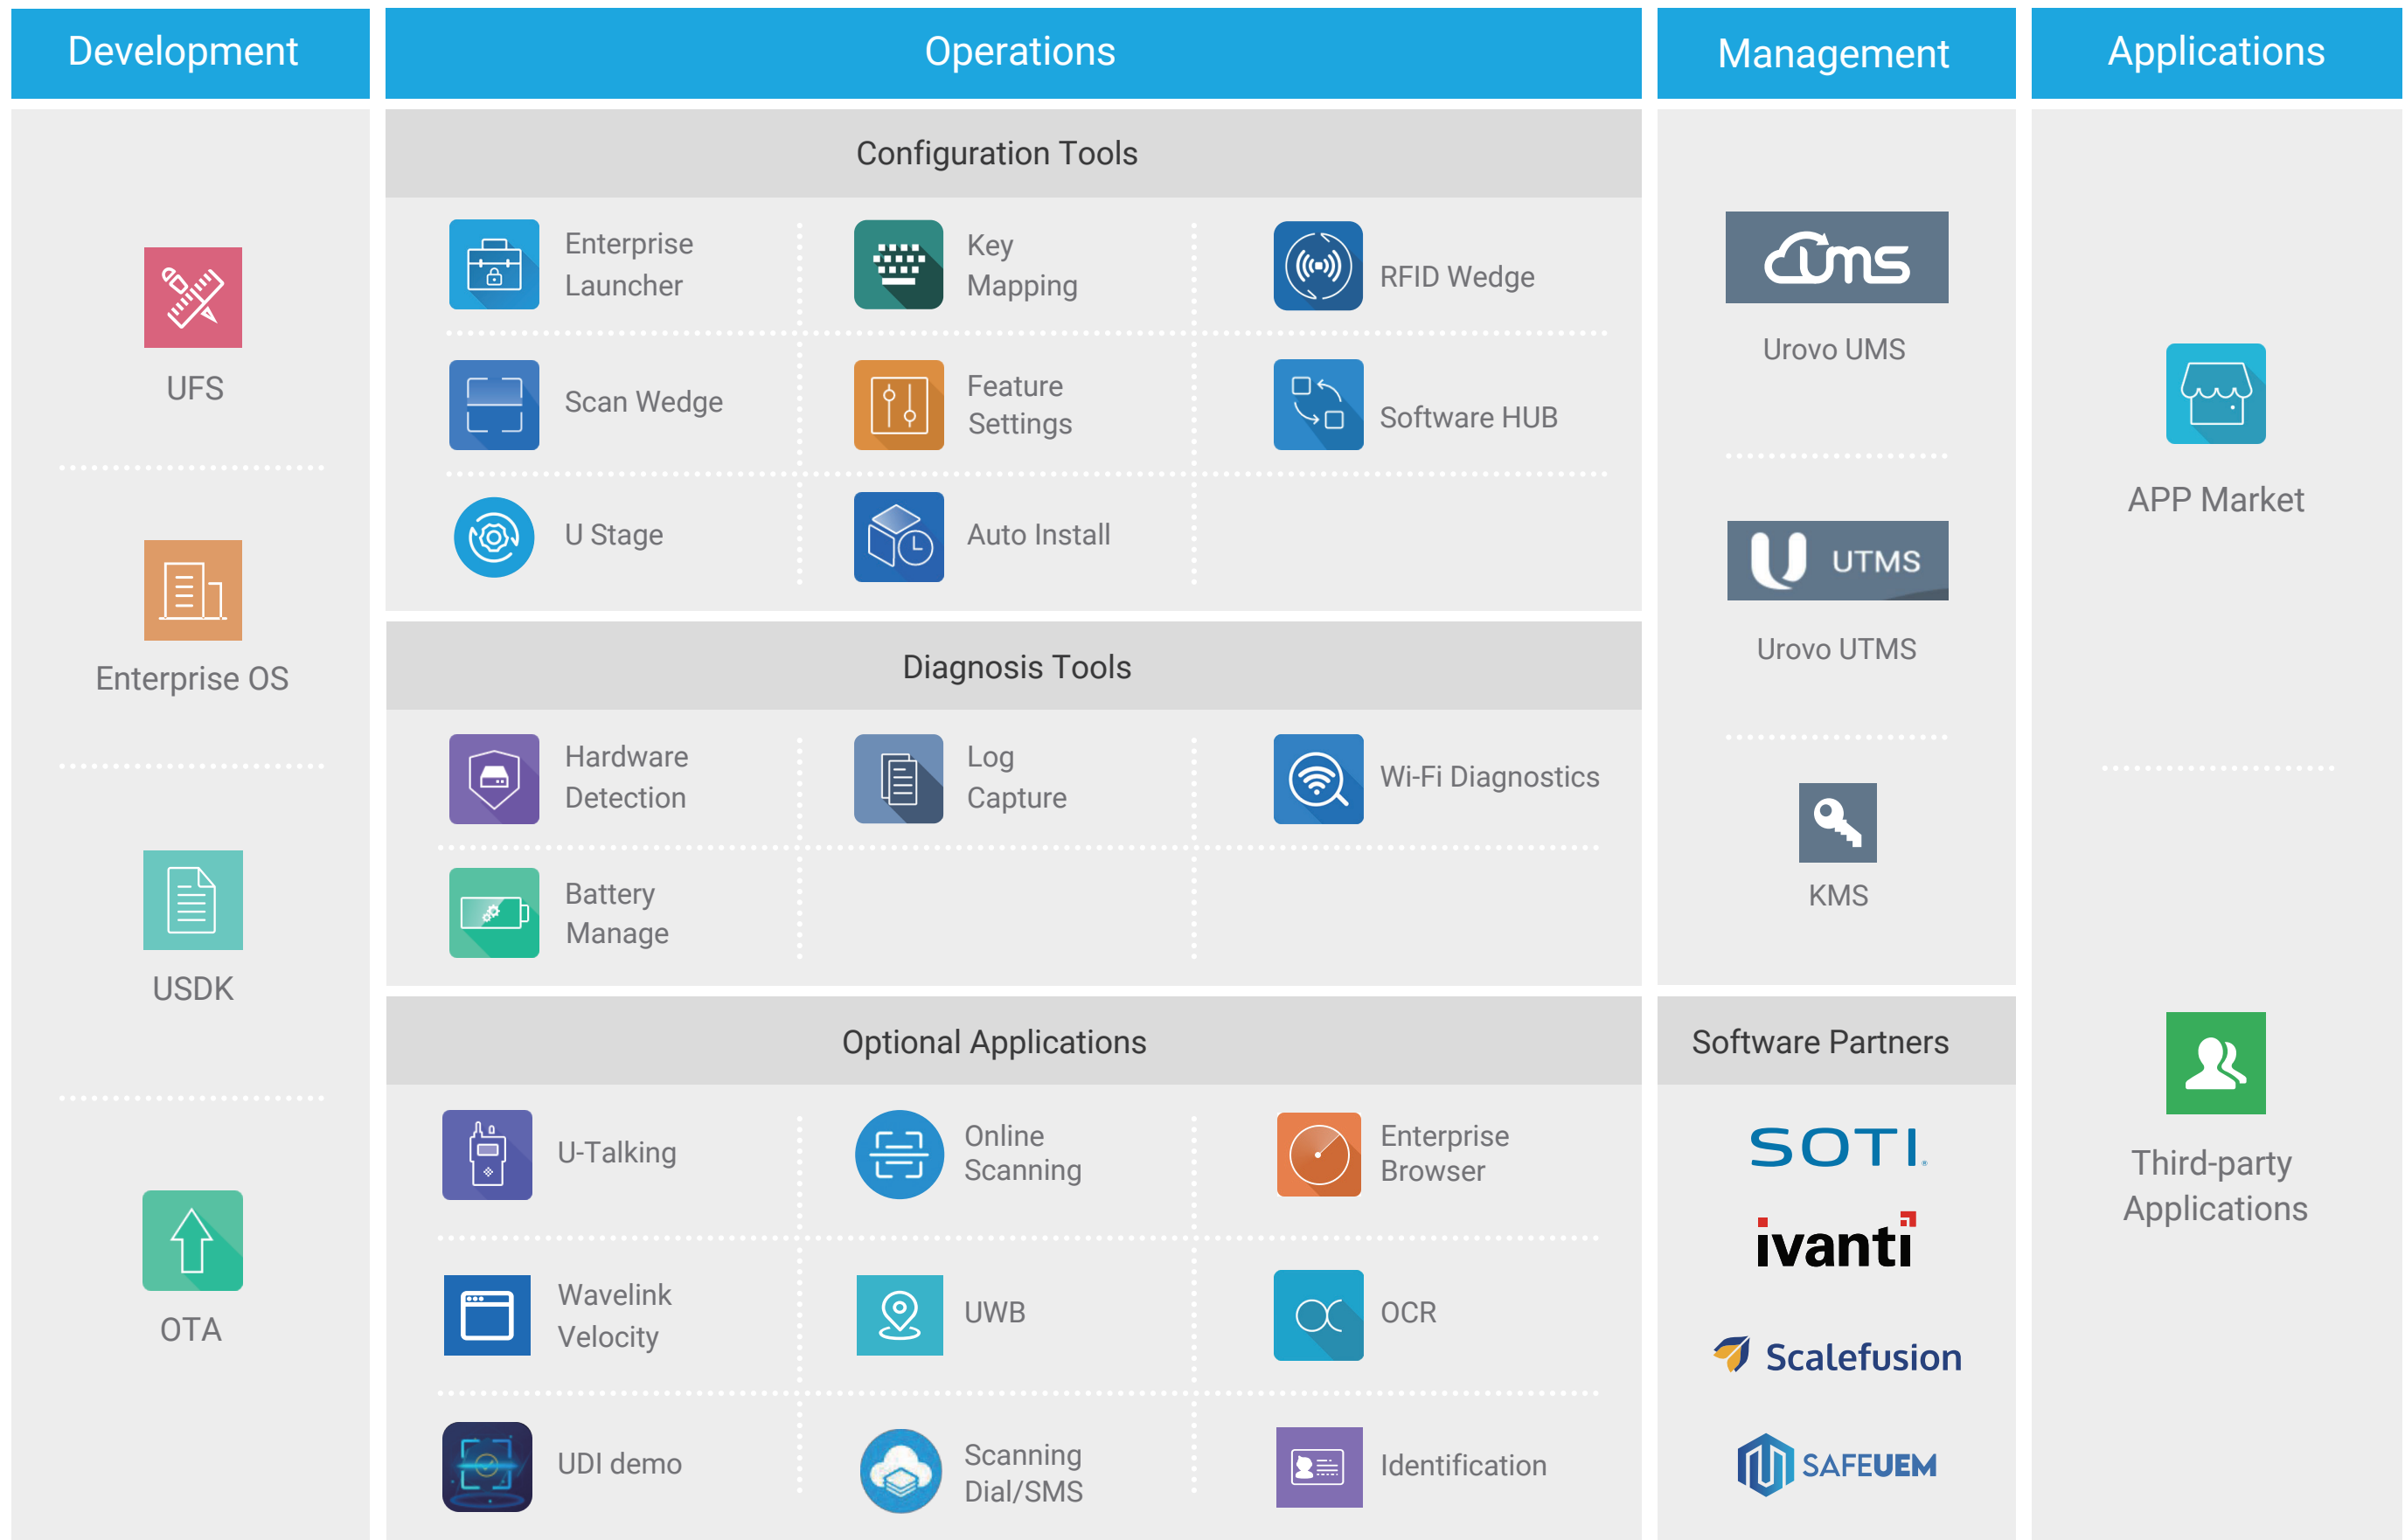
Development

UFS

Enterprise OS

USDK

OTA

Operations

Configuration Tools

Enterprise Launcher

Key Mapping

RFID Wedge

Scan Wedge

Feature Settings

Software HUB

U Stage

Auto Install

Diagnosis Tools

Hardware Detection

Log Capture

Wi-Fi Diagnostics

Battery Manage

Optional Applications

U-Talking

Online Scanning

Enterprise Browser

Wavelink Velocity

UWB

OCR

UDI demo

Scanning Dial/SMS

Identification

Management

ums

Urovo UMS

UTMS

Urovo UTMS

KMS

Software Partners

SOTI

ivanti

Scalefusion

SAFEUEM

Applications

APP Market

Third-party Applications